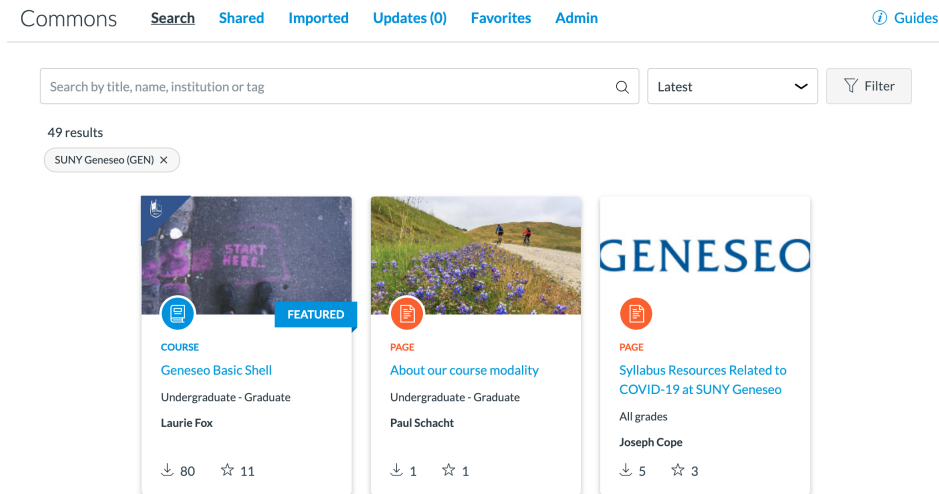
Commons Search Shared Imported Updates (0) Favorites Admin

Guides

Search by title, name, institution or tag

Latest

Filter

49 results

SUNY Geneseo (GEN) ×

START HERE...

FEATURED

COURSE

Geneseo Basic Shell

Undergraduate - Graduate

Laurie Fox

80 11

PAGE

About our course modality

Undergraduate - Graduate

Paul Schacht

1 1

GENESEO

PAGE

Syllabus Resources Related to COVID-19 at SUNY Geneseo

All grades

Joseph Cope

5 3